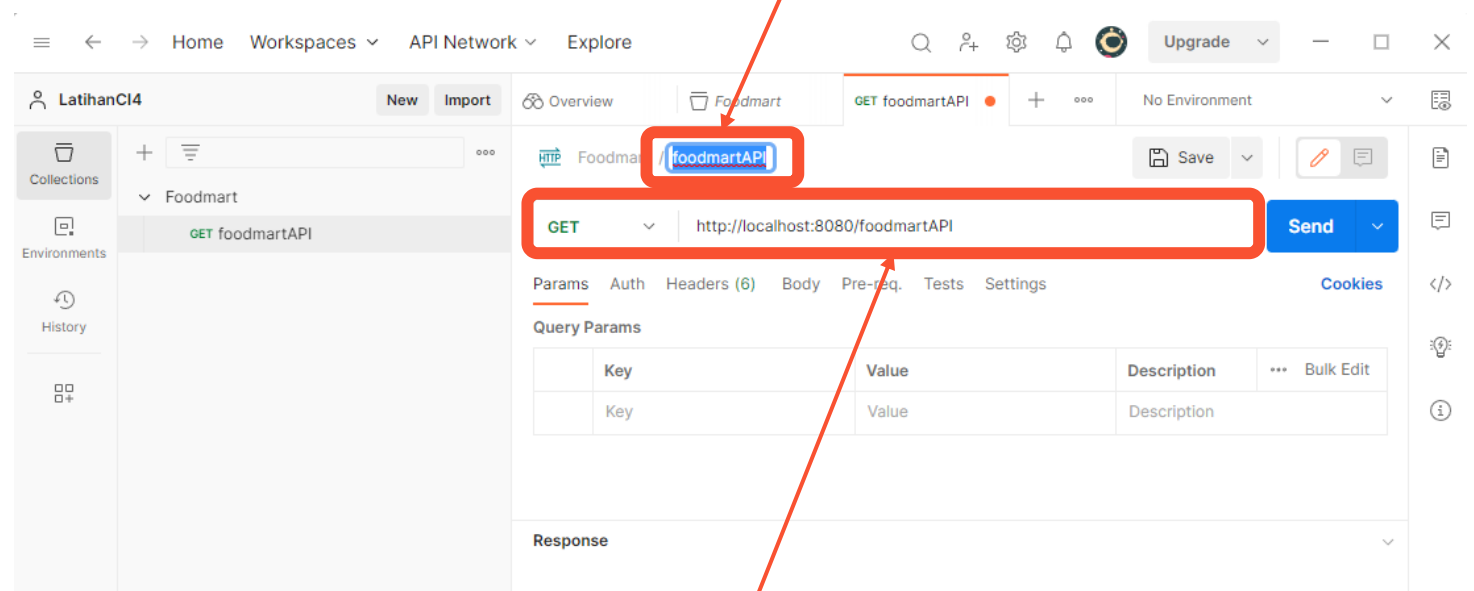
Home Workspaces API Network Explore

Upgrade

LatihanCI4 New Import

Overview Foodmart GET foodmartAPI No Environment

Collections
Environments
History

Foodmart
GET foodmartAPI

HTTP Foodmar / foodmartAPI

Save

GET http://localhost:8080/foodmartAPI Send

Params Auth Headers (6) Body Pre-req. Tests Settings Cookies

Query Params

| | Key | Value | Description | ••• Bulk Edit |
|---|---|---|---|---|
| | Key | Value | Description | |

Response